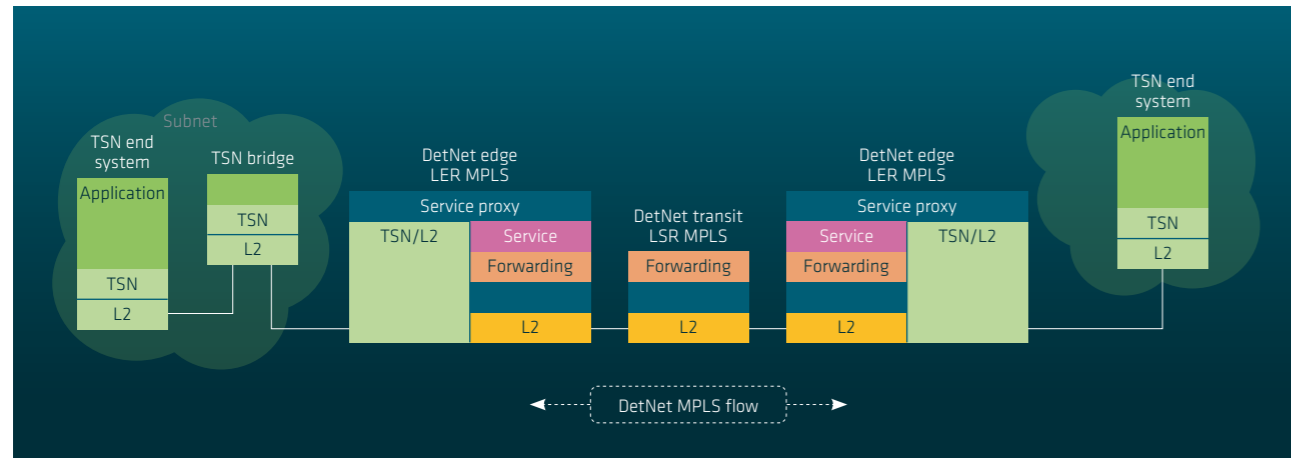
Subnet

TSN end system

Application

TSN

L2

TSN bridge

TSN

L2

DetNet edge LER MPLS

Service proxy

TSN/L2

Service

Forwarding

L2

DetNet transit LSR MPLS

Forwarding

L2

DetNet edge LER MPLS

Service proxy

Service

Forwarding

L2

TSN/L2

TSN end system

Application

TSN

L2

DetNet MPLS flow